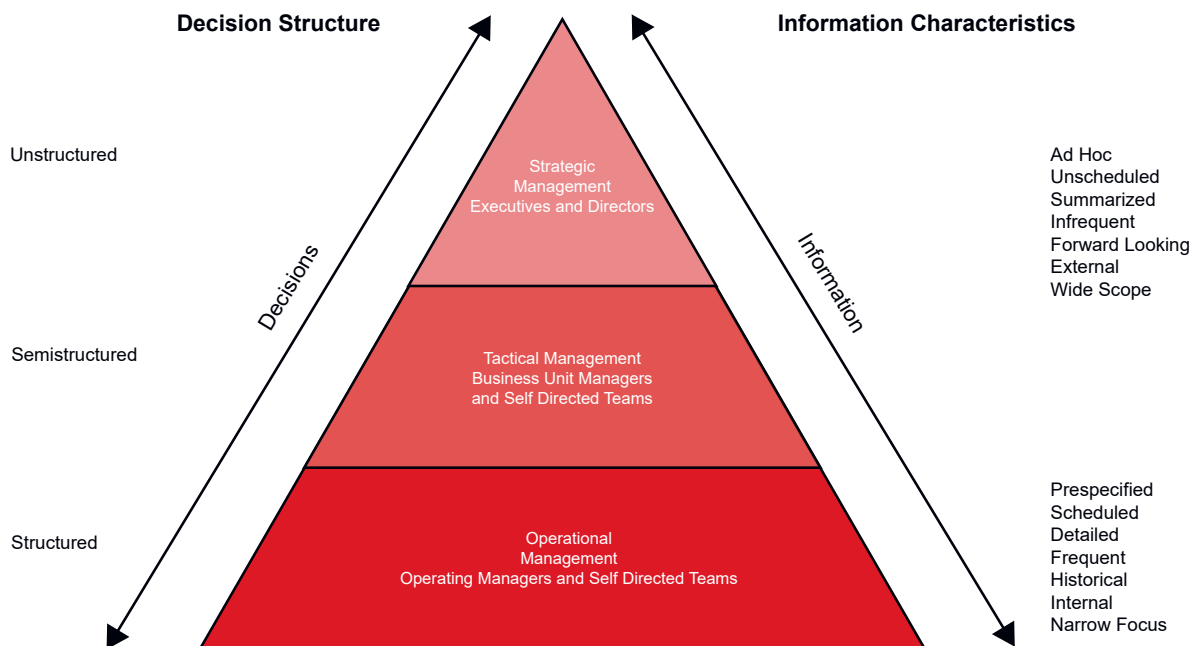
Decision Structure

Information Characteristics

Unstructured

Semistructured

Structured

Decisions

Strategic Management Executives and Directors

Tactical Management Business Unit Managers and Self Directed Teams

Operational Management Operating Managers and Self Directed Teams

Information

Ad Hoc
Unscheduled
Summarized
Infrequent
Forward Looking
External
Wide Scope

Prespecified
Scheduled
Detailed
Frequent
Historical
Internal
Narrow Focus